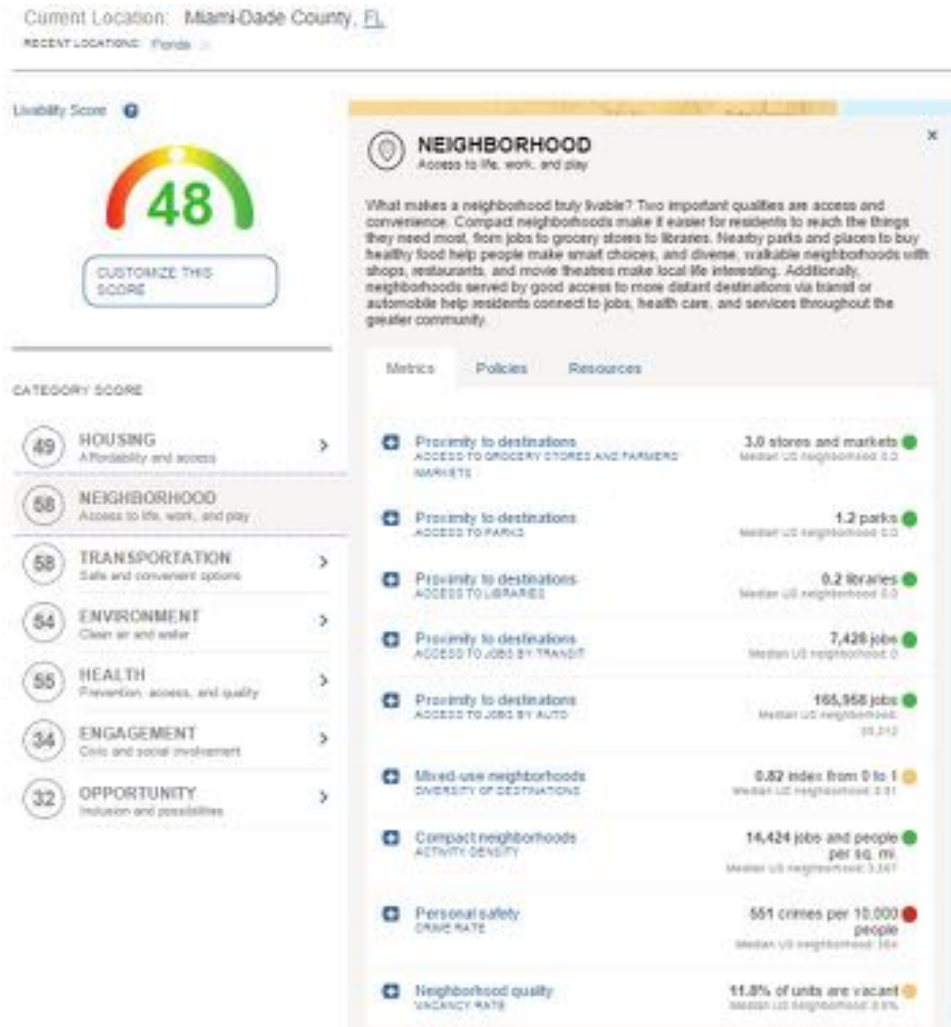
Current Location: Miami-Dade County, FL

RECENT LOCATIONS: Florida

Livability Score

48

CUSTOMIZE THIS SCORE

CATEGORY SCORE

49 HOUSING
Affordability and access

58 NEIGHBORHOOD
Access to life, work, and play

58 TRANSPORTATION
Safe and convenient options

64 ENVIRONMENT
Clean air and water

55 HEALTH
Prevention, access, and quality

34 ENGAGEMENT
Civic and social involvement

32 OPPORTUNITY
Inclusion and possibilities

NEIGHBORHOOD
Access to life, work, and play

What makes a neighborhood truly livable? Two important qualities are access and convenience. Compact neighborhoods make it easier for residents to reach the things they need most, from jobs to grocery stores to libraries. Nearby parks and places to buy healthy food help people make smart choices, and diverse, walkable neighborhoods with shops, restaurants, and movie theatres make local life interesting. Additionally, neighborhoods served by good access to more distant destinations via transit or automobile help residents connect to jobs, health care, and services throughout the greater community.

Metrics | Policies | Resources

Proximity to destinations
ACCESS TO GROCERY STORES AND FARMERS MARKETS
3.0 stores and markets
Median US neighborhood: 0.0

Proximity to destinations
ACCESS TO PARKS
1.2 parks
Median US neighborhood: 0.0

Proximity to destinations
ACCESS TO LIBRARIES
0.2 libraries
Median US neighborhood: 0.0

Proximity to destinations
ACCESS TO JOBS BY TRANSIT
7,428 jobs
Median US neighborhood: 0

Proximity to destinations
ACCESS TO JOBS BY AUTO
165,958 jobs
Median US neighborhood: 55,312

Mixed-use neighborhoods
DIVERSITY OF DESTINATIONS
0.82 index from 0 to 1
Median US neighborhood: 0.61

Compact neighborhoods
ACTIVITY DENSITY
14,424 jobs and people per sq. mi.
Median US neighborhood: 3,587

Personal safety
CRIME RATE
551 crimes per 10,000 people
Median US neighborhood: 364

Neighborhood quality
VACANCY RATE
11.8% of units are vacant
Median US neighborhood: 8.8%